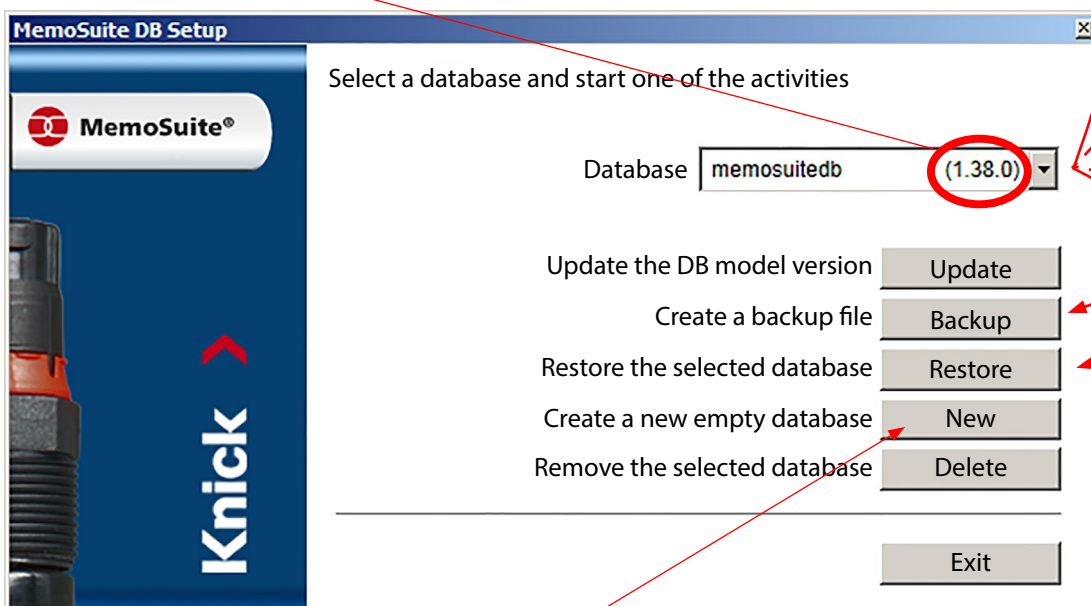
MemoSuite DB Setup

MemoSuite®

Knick

Select a database and start one of the activities

Database memosuitedb (1.38.0)

Update the DB model version Update

Create a backup file Backup

Restore the selected database Restore

Create a new empty database New

Remove the selected database Delete

Exit